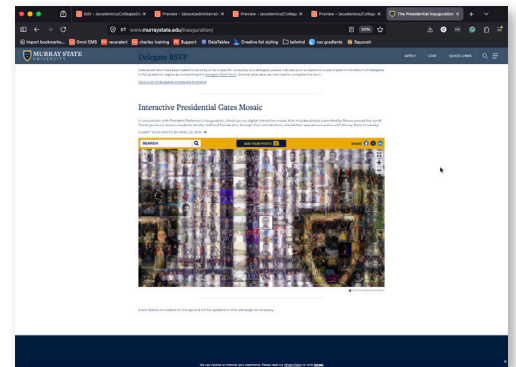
Edit - /academics/CollegesDe ×
Preview - /about/administrati ×
Preview - /academics/Colleg ×
Preview - /academics/Colleg ×
The Presidential Inauguration ×

www.murraystate.edu/inauguration/

Import bookmarks...
Omni CMS
recanlent
charley training
Support
DataTables
Creative list styling
tailwind
css gradients
Squoosh

MURRAY STATE UNIVERSITY

Delegate RSVP

APPLY
GIVE
QUICK LINKS

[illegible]

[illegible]

Interactive Presidential Gates Mosaic

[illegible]

SEARCH
ADD YOUR PHOTO
SHARE

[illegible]

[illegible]